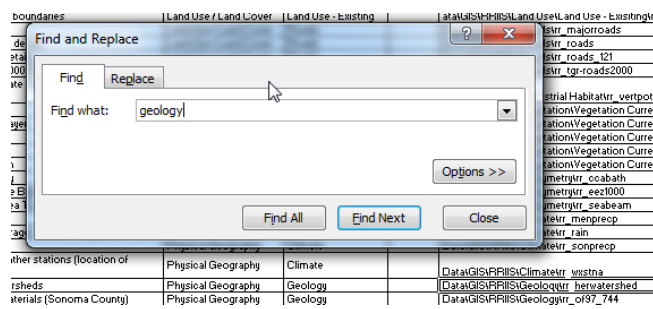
boundaries | Land Use / Land Cover | Land Use - Existing | ata\GIS\RRIIS\Land Use\Land Use - Existing\

Find and Replace

?

Find | Replace

Find what: geology

Options >>

Find All | Find Next | Close

s\rr_majorroads
s\rr_roads
s\rr_roads_121
s\rr_tgr-roads2000
strial Habitat\rr_vertpot
tation\Vegetation Curre
tation\Vegetation Curre
tation\Vegetation Curre
tation\Vegetation Curre
tation\Vegetation Curre
metry\rr_ccabath
metry\rr_eez1000
metry\rr_seabeam
ate\rr_menprecp
ate\rr_rain
ate\rr_sonprecp

ather stations (location of | Physical Geography | Climate | Data\GIS\RRIIS\Climate\rr_wxstna
rsheds | Physical Geography | Geology | Data\GIS\RRIIS\Geology\rr_herwatershed
aterials (Sonoma County) | Physical Geography | Geology | Data\GIS\RRIIS\Geology\rr_of97_744